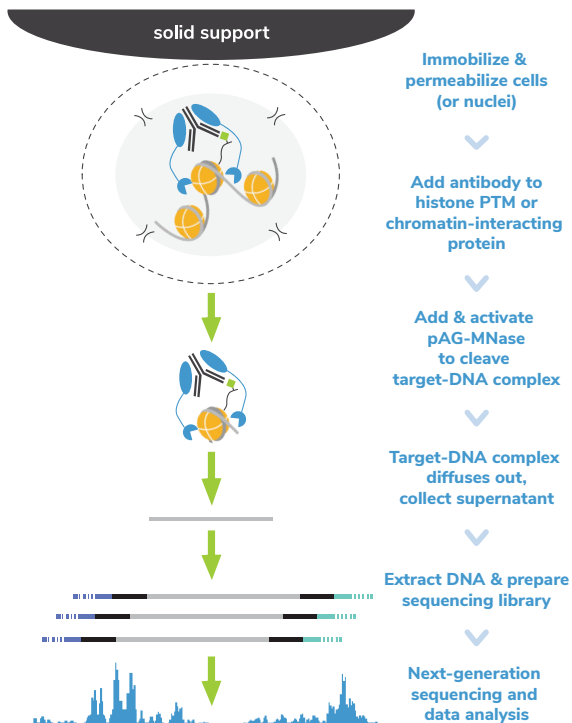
solid support

Immobilize & permeabilize cells (or nuclei)

Add antibody to histone PTM or chromatin-interacting protein

Add & activate pAG-MNase to cleave target-DNA complex

Target-DNA complex diffuses out, collect supernatant

Extract DNA & prepare sequencing library

Next-generation sequencing and data analysis